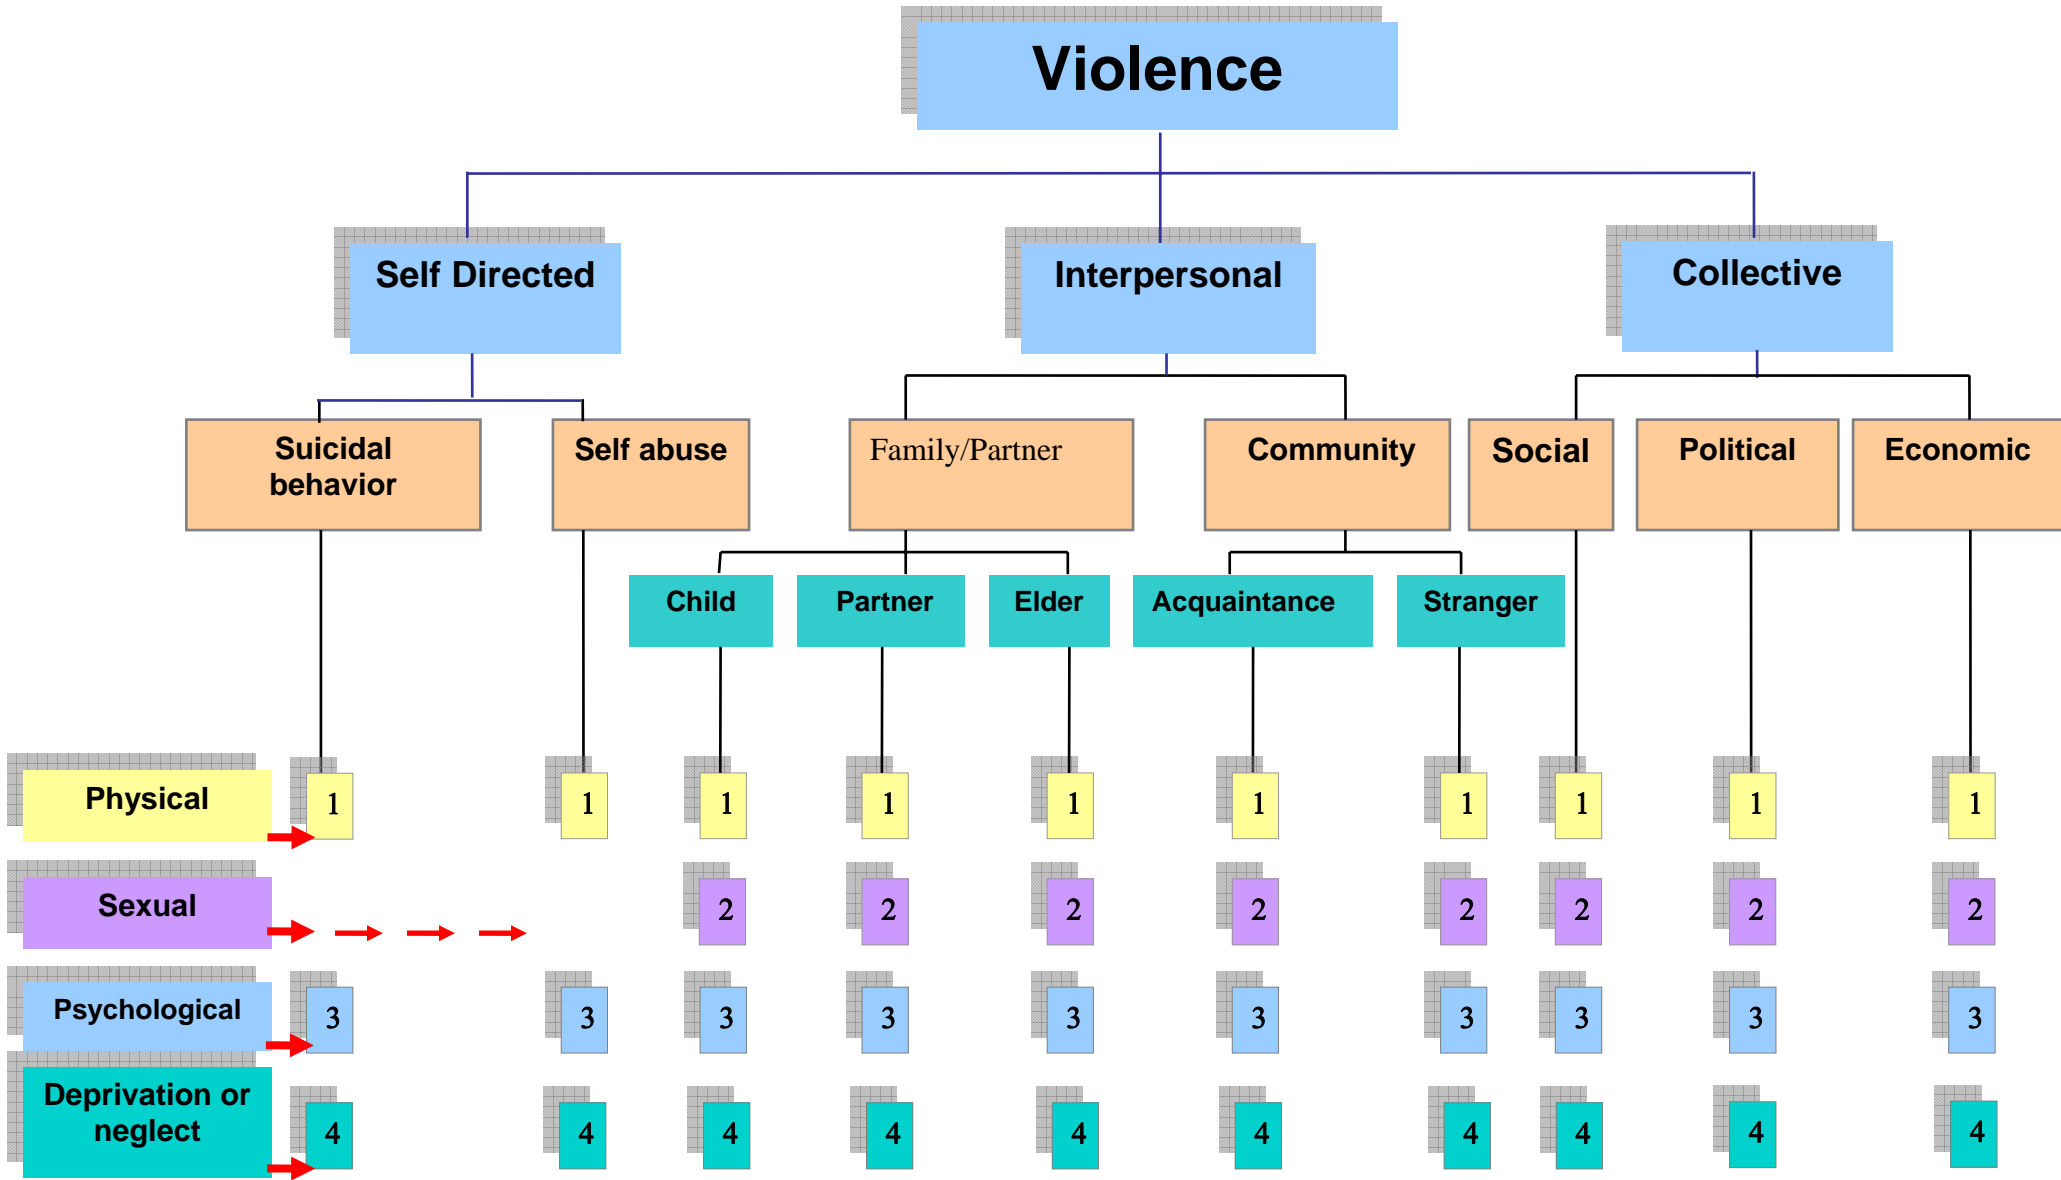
Violence

Self Directed

Interpersonal

Collective

Suicidal behavior

Self abuse

Family/Partner

Community

Social

Political

Economic

Child

Partner

Elder

Acquaintance

Stranger

Physical

1 1 1 1 1 1 1 1 1 1

Sexual

2 2 2 2 2 2 2 2

Psychological

3 3 3 3 3 3 3 3 3 3

Deprivation or neglect

4 4 4 4 4 4 4 4 4 4